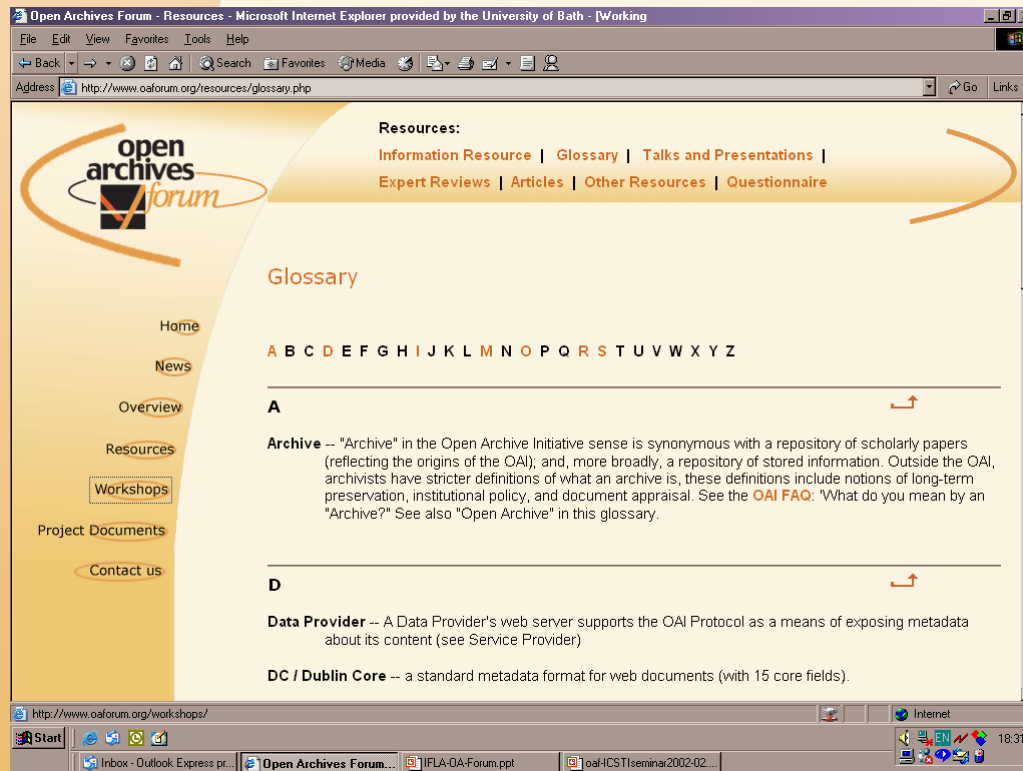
Open Archives Forum - Resources - Microsoft Internet Explorer provided by the University of Bath - [Working

File Edit View Favorites Tools Help

Back Search Favorites Media

Address http://www.oaforum.org/resources/glossary.php Go Links

open archives forum

Resources:
Information Resource | Glossary | Talks and Presentations | Expert Reviews | Articles | Other Resources | Questionnaire

Glossary

Home
News
Overview
Resources
Workshops
Project Documents
Contact us

A B C D E F G H I J K L M N O P Q R S T U V W X Y Z

A

Archive -- "Archive" in the Open Archive Initiative sense is synonymous with a repository of scholarly papers (reflecting the origins of the OAI); and, more broadly, a repository of stored information. Outside the OAI, archivists have stricter definitions of what an archive is, these definitions include notions of long-term preservation, institutional policy, and document appraisal. See the OAI FAQ: 'What do you mean by an "Archive?" See also "Open Archive" in this glossary.

D

Data Provider -- A Data Provider's web server supports the OAI Protocol as a means of exposing metadata about its content (see Service Provider)

DC / Dublin Core -- a standard metadata format for web documents (with 15 core fields).

http://www.oaforum.org/workshops/ Internet

Start Inbox - Outlook Express pr... Open Archives Forum.... IFLA-OA-Forum.ppt oaf-ICSTIseminar2002-02.... EN 18:31